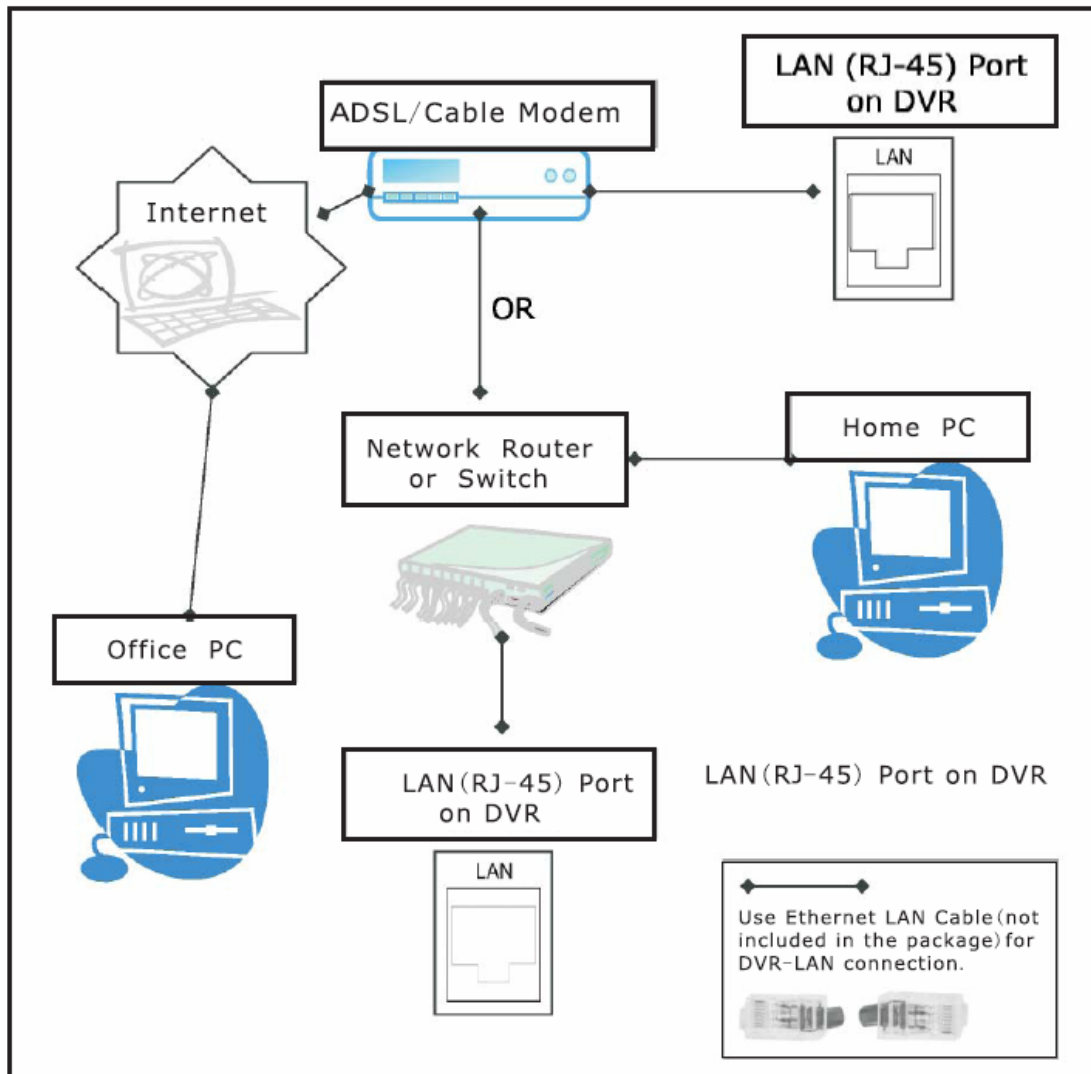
ADSL/Cable Modem

LAN (RJ-45) Port on DVR

LAN

Internet

OR

Network Router or Switch

Home PC

Office PC

LAN(RJ-45) Port on DVR

LAN

LAN(RJ-45) Port on DVR

Use Ethernet LAN Cable(not included in the package)for DVR-LAN connection.